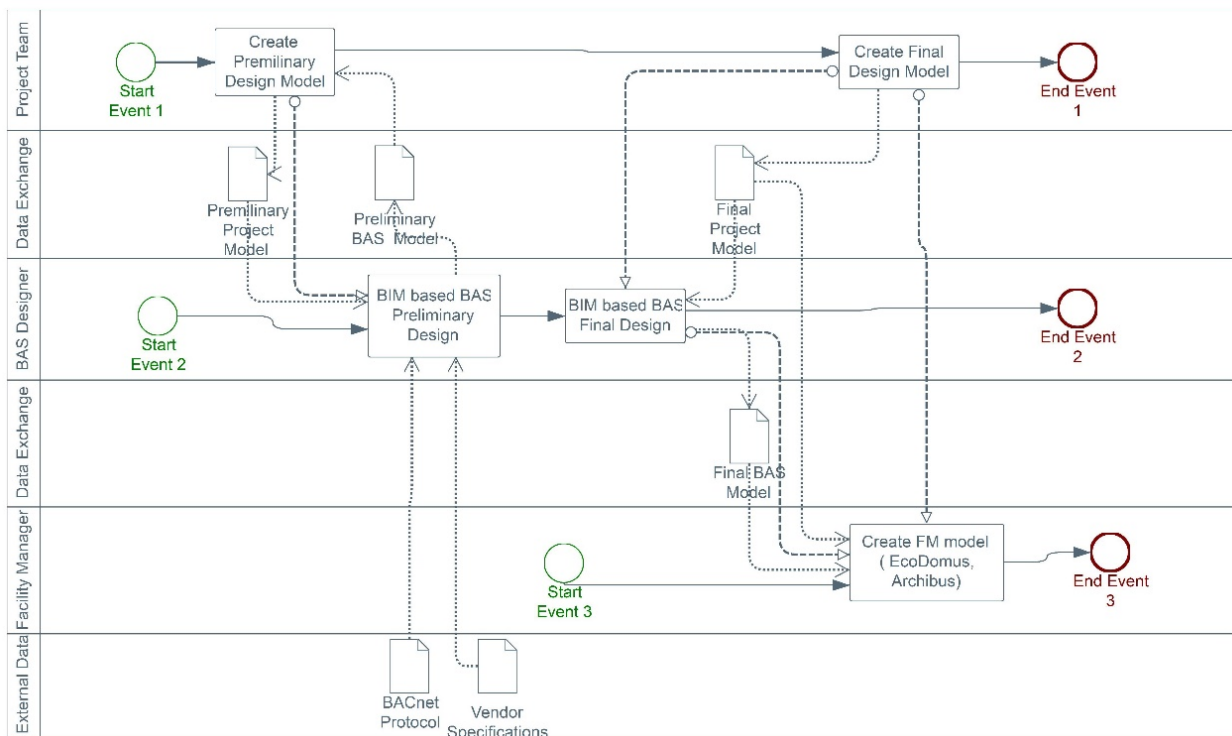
Project Team

Start Event 1

Create Premilinary Design Model

Create Final Design Model

End Event 1

Data Exchange

Premilinary Project Model

Preliminary BAS Model

Final Project Model

BAS Designer

Start Event 2

BIM based BAS Preliminary Design

BIM based BAS Final Design

End Event 2

Data Exchange

Final BAS Model

Facility Manager

Start Event 3

Create FM model ( EcoDomus, Archibus)

End Event 3

External Data

BACnet Protocol

Vendor Specifications